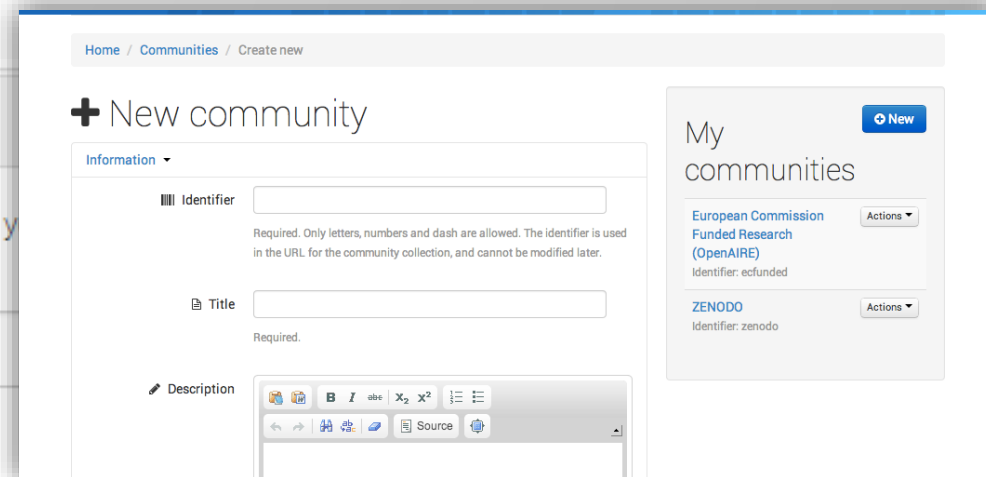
Home / Communities / Create new

New community

Information

Identifier

Required. Only letters, numbers and dash are allowed. The identifier is used in the URL for the community collection, and cannot be modified later.

Title

Required.

Description

B I abc $X_2$ $X^2$

Source

My communities

New

European Commission Funded Research (OpenAIRE)
Identifier: ecfunded

Actions

ZENODO
Identifier: zenodo

Actions